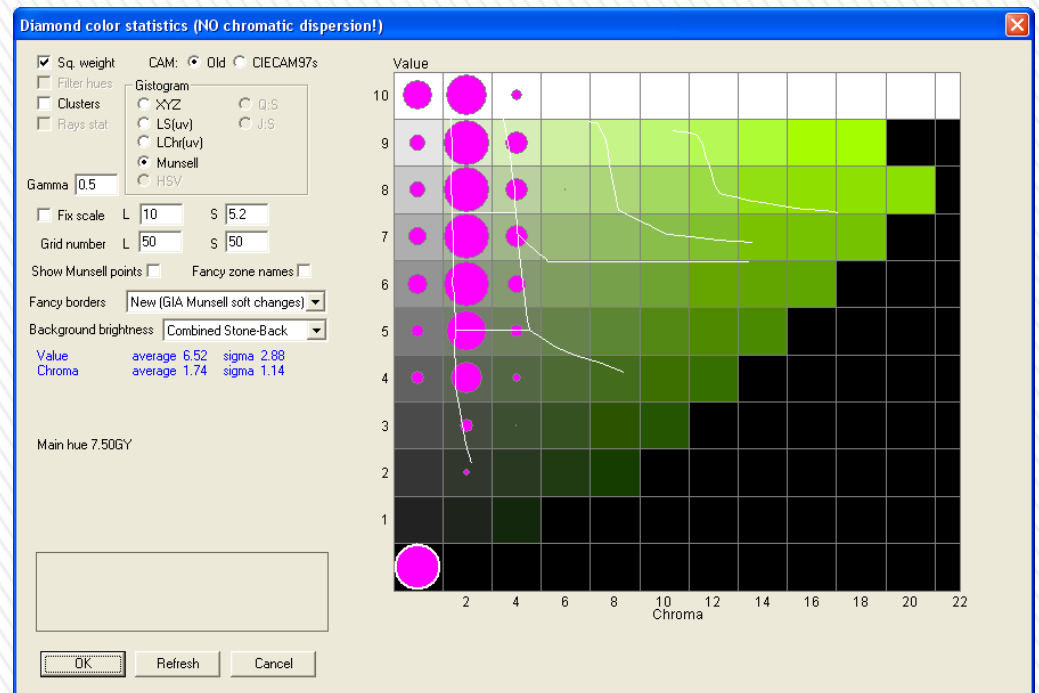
Diamond color statistics (NO chromatic dispersion!)

Sq. weight
CAM: Old CIECAM97s
Filter hues
Clusters
Rays stat
Gistogram
XYZ
LS(uv)
LChr(uv)
Munsell
HSV
Q:S
J:S
Gamma 0.5
Fix scale L 10 S 5.2
Grid number L 50 S 50
Show Munsell points
Fancy zone names
Fancy borders New (GIA Munsell soft changes)
Background brightness Combined Stone-Back
Value average 6.52 sigma 2.88
Chroma average 1.74 sigma 1.14

Main hue 7.50GY

OK Refresh Cancel

Value
10
9
8
7
6
5
4
3
2
1
2 4 6 8 10 12 14 16 18 20 22
Chroma